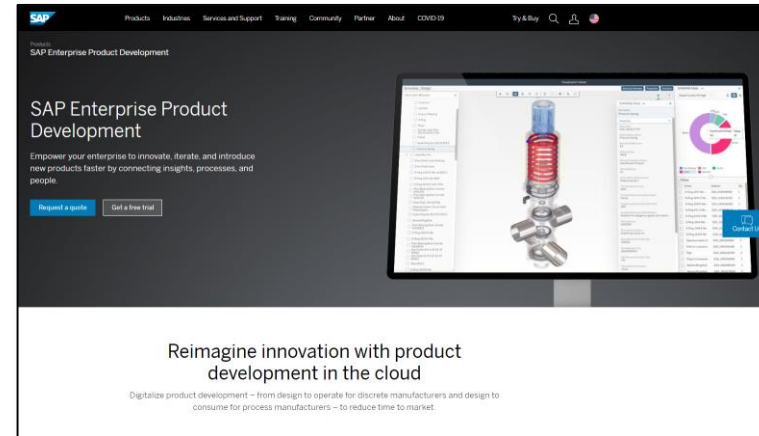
SAP

Products Industries Services and Support Training Community Partner About COVID-19 Try & Buy

Products
SAP Enterprise Product Development

SAP Enterprise Product Development

Empower your enterprise to innovate, iterate, and introduce new products faster by connecting insights, processes, and people.

Request a quote Get a free trial

Contact Us

Reimagine innovation with product development in the cloud

Digitalize product development – from design to operate for discrete manufacturers and design to consume for process manufacturers – to reduce time to market.